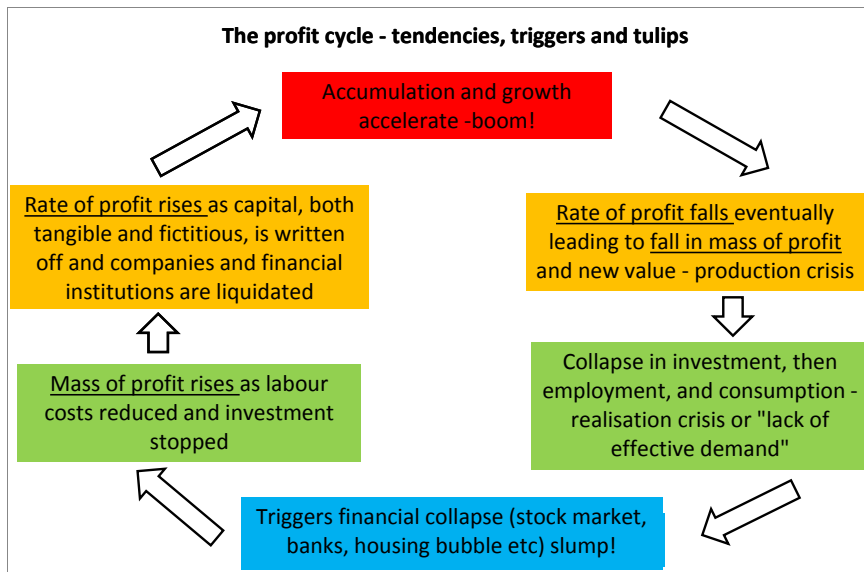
The profit cycle - tendencies, triggers and tulips

Accumulation and growth accelerate -boom!

Rate of profit falls eventually leading to fall in mass of profit and new value - production crisis

Collapse in investment, then employment, and consumption - realisation crisis or "lack of effective demand"

Triggers financial collapse (stock market, banks, housing bubble etc) slump!

Mass of profit rises as labour costs reduced and investment stopped

Rate of profit rises as capital, both tangible and fictitious, is written off and companies and financial institutions are liquidated